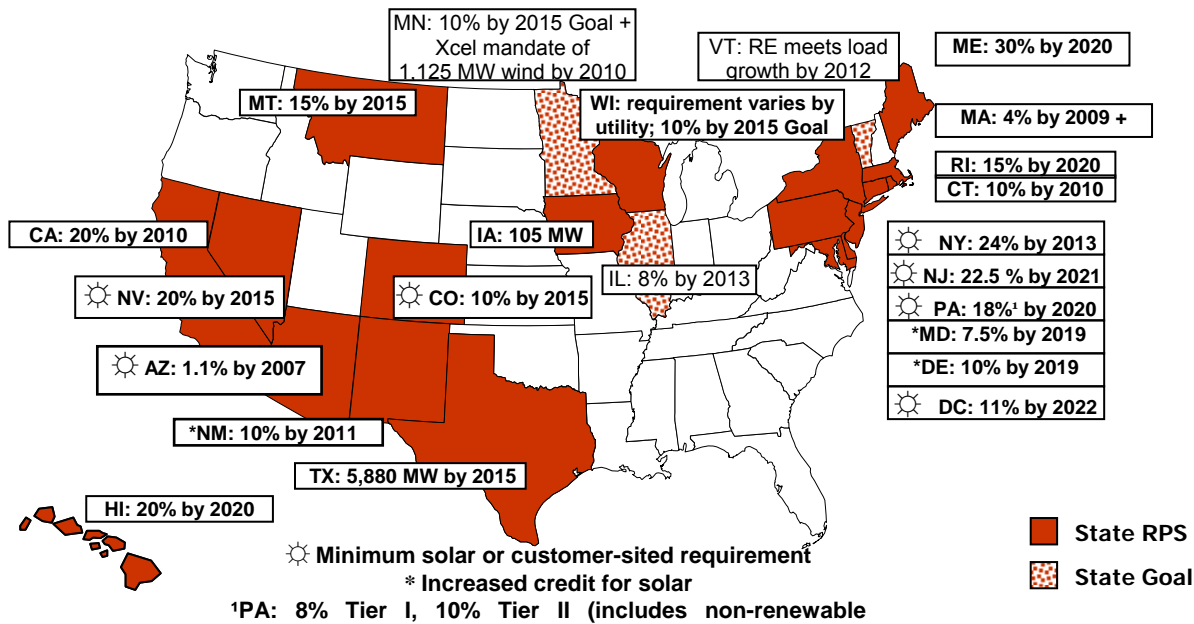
MN: 10% by 2015 Goal + Xcel mandate of 1,125 MW wind by 2010

VT: RE meets load growth by 2012

ME: 30% by 2020

MT: 15% by 2015

WI: requirement varies by utility; 10% by 2015 Goal

MA: 4% by 2009 +

RI: 15% by 2020

CT: 10% by 2010

CA: 20% by 2010

IA: 105 MW

☼ NY: 24% by 2013

☼ NJ: 22.5 % by 2021

IL: 8% by 2013

☼ NV: 20% by 2015

☼ CO: 10% by 2015

☼ PA: 18%¹ by 2020

*MD: 7.5% by 2019

☼ AZ: 1.1% by 2007

*DE: 10% by 2019

☼ DC: 11% by 2022

*NM: 10% by 2011

TX: 5,880 MW by 2015

HI: 20% by 2020

State RPS

State Goal

☼ Minimum solar or customer-sited requirement

* Increased credit for solar

¹PA: 8% Tier I, 10% Tier II (includes non-renewable